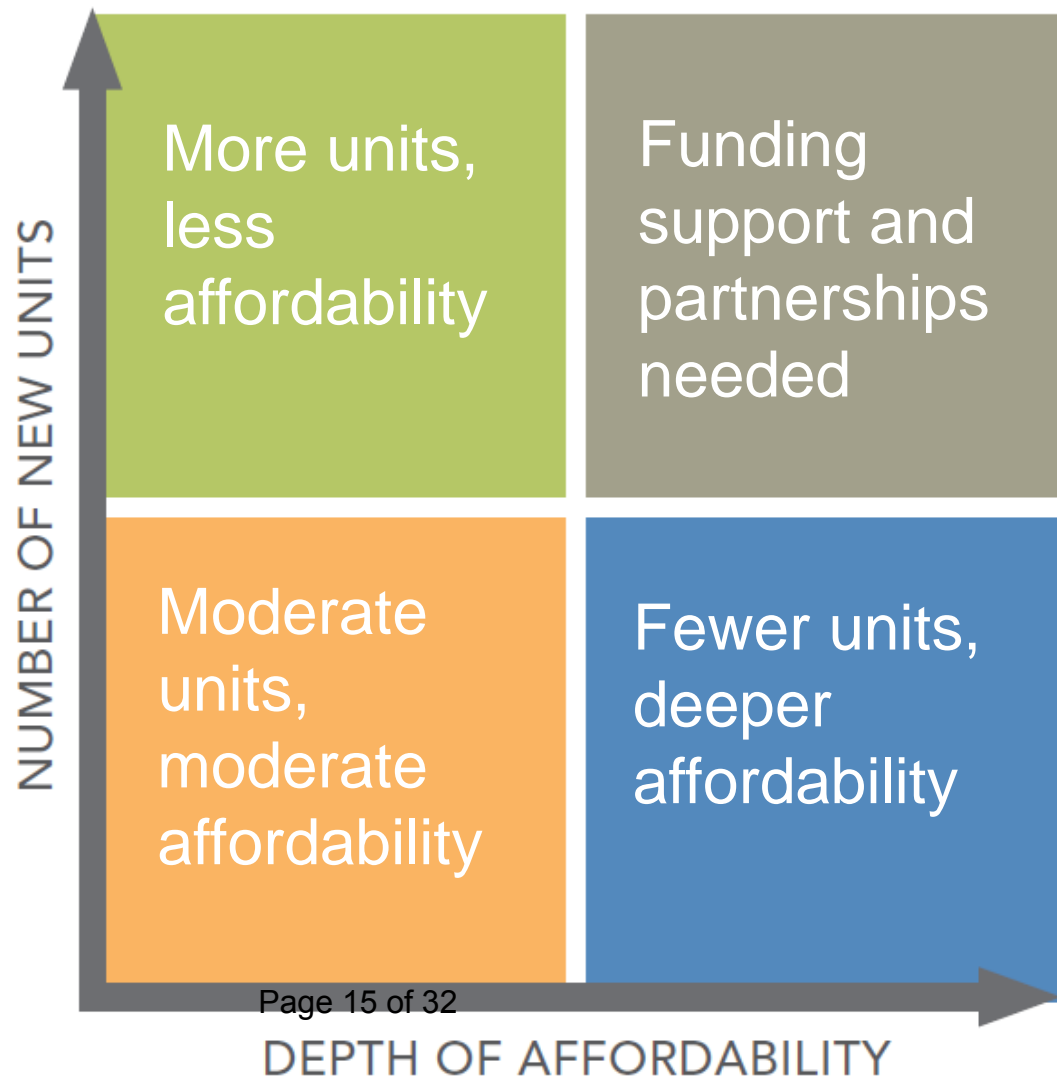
NUMBER OF NEW UNITS

More units, less affordability

Funding support and partnerships needed

Moderate units, moderate affordability

Fewer units, deeper affordability

Page 15 of 32

DEPTH OF AFFORDABILITY